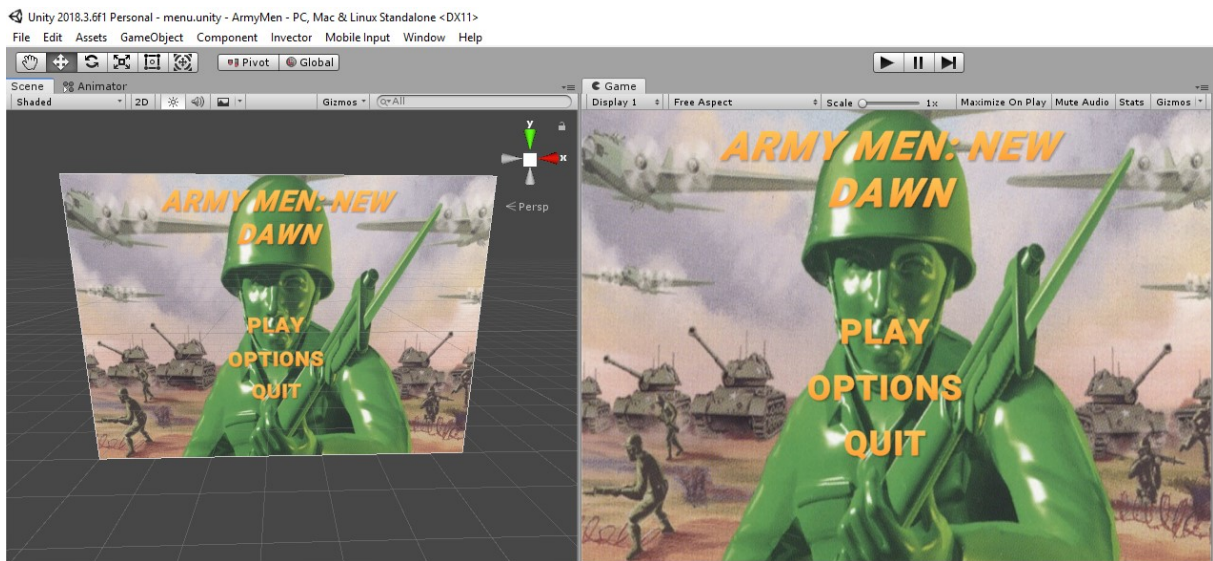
Unity 2018.3.6f1 Personal - menu.unity - ArmyMen - PC, Mac & Linux Standalone <DX11>

File Edit Assets GameObject Component Invector Mobile Input Window Help

Pivot Global

Scene Animator

Shaded 2D Gizmos All

y
x
< Persp

ARMY MEN: NEW DAWN

PLAY
OPTIONS
QUIT

Game

Display 1 Free Aspect Scale 1x Maximize On Play Mute Audio Stats Gizmos

ARMY MEN: NEW DAWN

PLAY
OPTIONS
QUIT